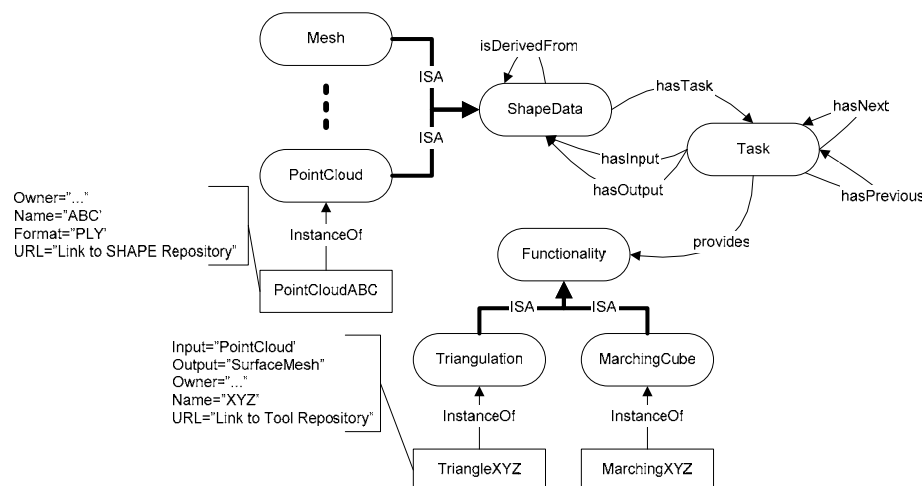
Mesh

ISA

ISA

PointCloud

isDerivedFrom

ShapeData

hasTask

hasNext

Task

hasInput

hasOutput

hasPrevious

Owner="..."
Name="ABC'
Format="PLY'
URL="Link to SHAPE Repository"

InstanceOf

PointCloudABC

provides

Functionality

ISA

ISA

Input="PointCloud'
Output="SurfaceMesh"
Owner="..."
Name="XYZ'
URL="Link to Tool Repository"

Triangulation

MarchingCube

InstanceOf

InstanceOf

TriangleXYZ

MarchingXYZ